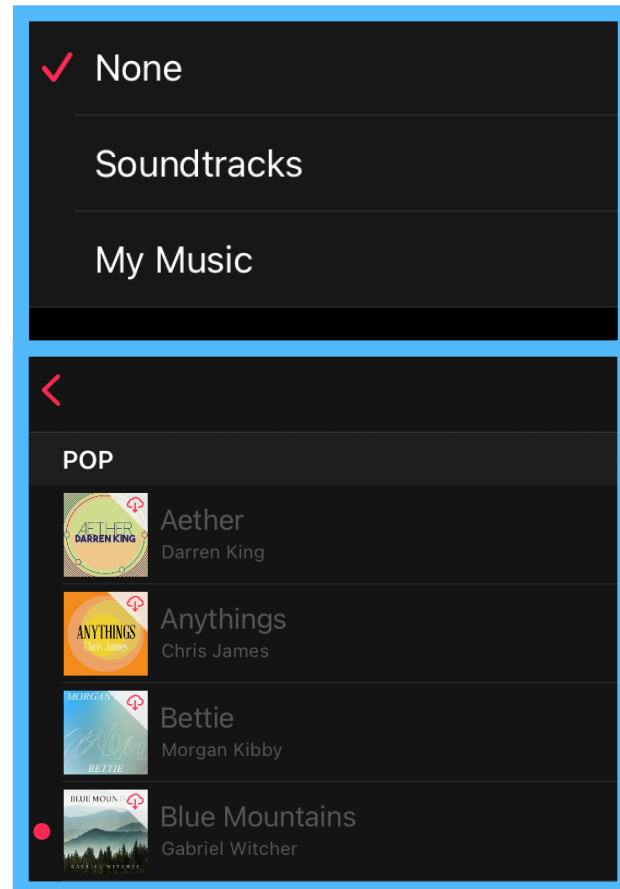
None

Soundtracks

My Music

POP

AETHER
DARREN KING
Aether
Darren King

ANYTHINGS
Chris James
Anythings
Chris James

MORGAN
BETTIE
Bettie
Morgan Kibby

BLUE MOUN
GABRIEL WITCHER
Blue Mountains
Gabriel Witcher